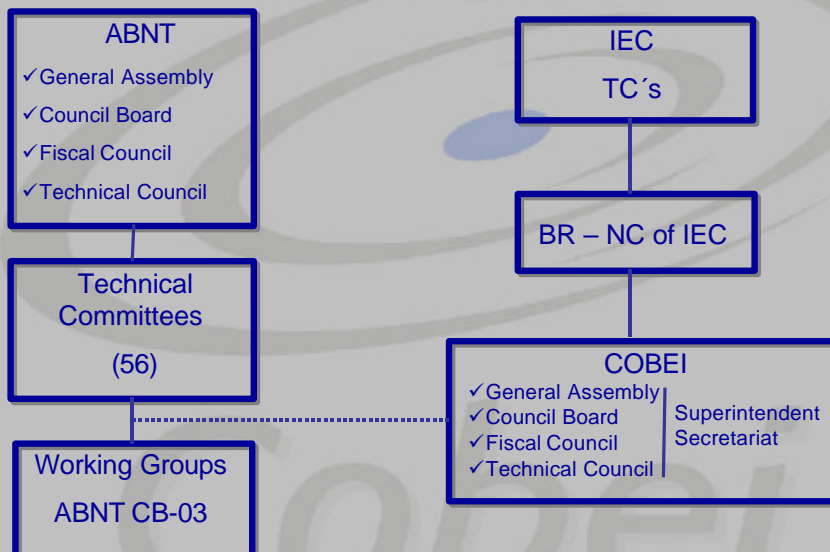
ABNT
✓General Assembly
✓Council Board
✓Fiscal Council
✓Technical Council

Technical Committees
(56)

Working Groups
ABNT CB-03

IEC
TC´s

BR – NC of IEC

COBEI
✓General Assembly
✓Council Board
✓Fiscal Council
✓Technical Council
Superintendent
Secretariat